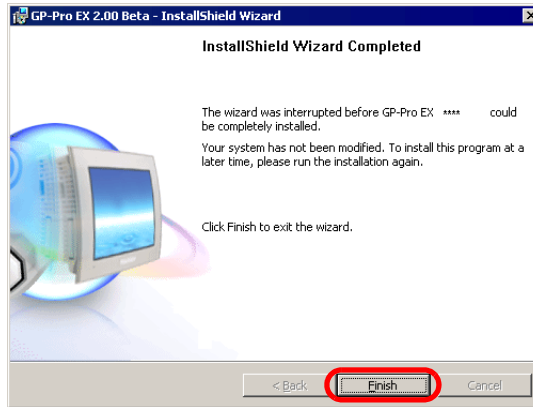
GP-Pro EX 2.00 Beta - InstallShield Wizard

InstallShield Wizard Completed

The wizard was interrupted before GP-Pro EX **** could be completely installed.

Your system has not been modified. To install this program at a later time, please run the installation again.

Click Finish to exit the wizard.

< Back
Finish
Cancel